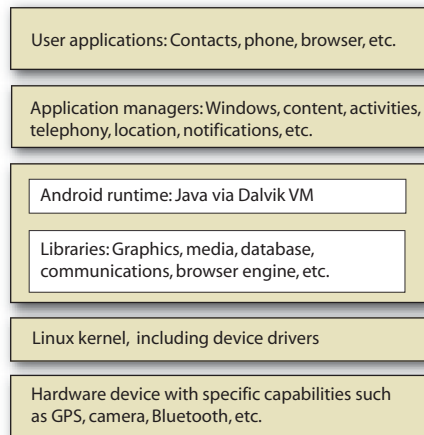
User applications: Contacts, phone, browser, etc.

Application managers: Windows, content, activities, telephony, location, notifications, etc.

Android runtime: Java via Dalvik VM

Libraries: Graphics, media, database, communications, browser engine, etc.

Linux kernel, including device drivers

Hardware device with specific capabilities such as GPS, camera, Bluetooth, etc.